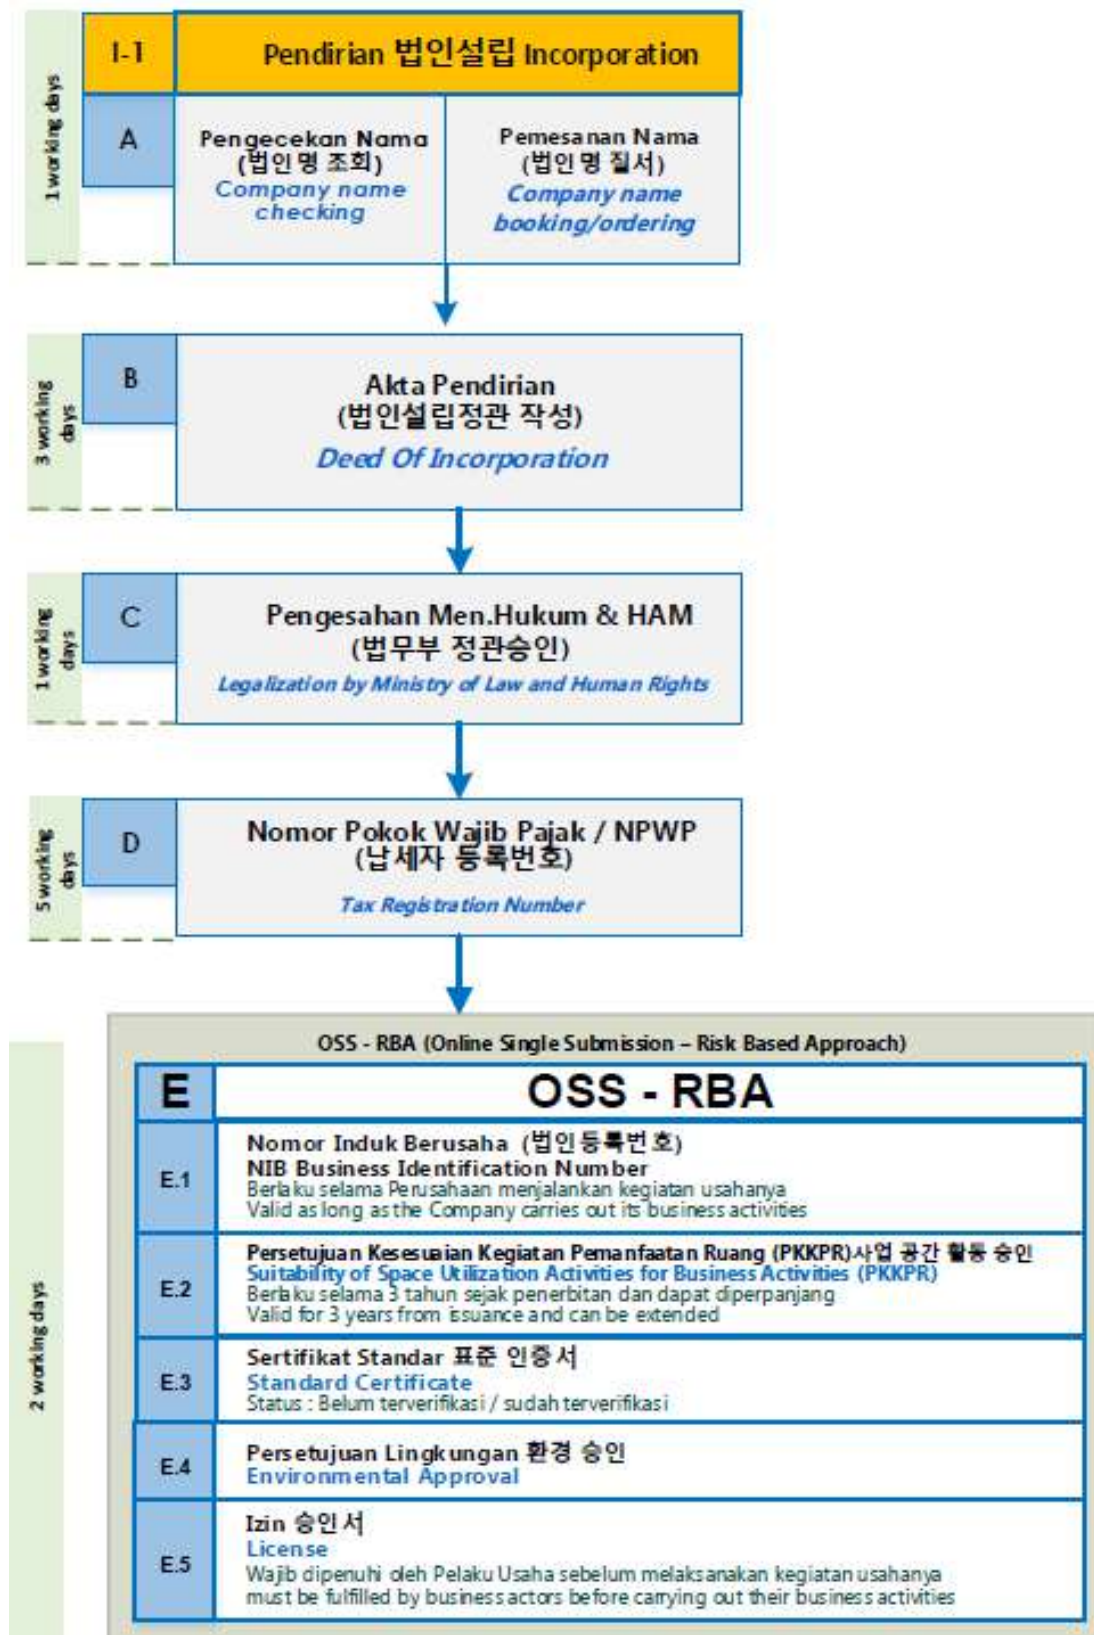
1 working days

I-1 Pendirian 법인설립 Incorporation

A

Pengecekan Nama (법인명 조회) Company name checking

Pemesanan Nama (법인명 질서) Company name booking/ordering

3 working days

B

Akta Pendirian (법인설립정관 작성) Deed Of Incorporation

1 working days

C

Pengesahan Men.Hukum & HAM (법무부 정관승인) Legalization by Ministry of Law and Human Rights

5 working days

D

Nomor Pokok Wajib Pajak / NPWP (납세자 등록번호) Tax Registration Number

2 working days

OSS - RBA (Online Single Submission – Risk Based Approach)

E OSS - RBA

E.1 Nomor Induk Berusaha (법인등록번호) NIB Business Identification Number
Berlaku selama Perusahaan menjalankan kegiatan usahanya
Valid as long as the Company carries out its business activities

E.2 Persetujuan Kesesuaian Kegiatan Pemanfaatan Ruang (PKKPR)사업 공간 활용 승인
Suitability of Space Utilization Activities for Business Activities (PKKPR)
Berlaku selama 3 tahun sejak penerbitan dan dapat diperpanjang
Valid for 3 years from issuance and can be extended

E.3 Sertifikat Standar 표준 인증서
Standard Certificate
Status : Belum terverifikasi / sudah terverifikasi

E.4 Persetujuan Lingkungan 환경 승인
Environmental Approval

E.5 Izin 승인서
License
Wajib dipenuhi oleh Pelaku Usaha sebelum melaksanakan kegiatan usahanya
must be fulfilled by business actors before carrying out their business activities